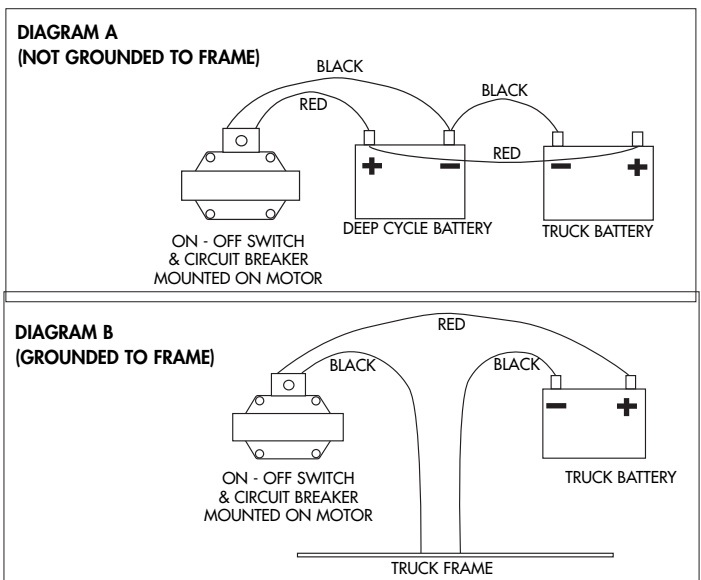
DIAGRAM A
(NOT GROUNDED TO FRAME)

BLACK

RED

BLACK

RED

+ −

− +

ON - OFF SWITCH & CIRCUIT BREAKER MOUNTED ON MOTOR

DEEP CYCLE BATTERY

TRUCK BATTERY

DIAGRAM B
(GROUNDED TO FRAME)

RED

BLACK

BLACK

− +

ON - OFF SWITCH & CIRCUIT BREAKER MOUNTED ON MOTOR

TRUCK BATTERY

TRUCK FRAME